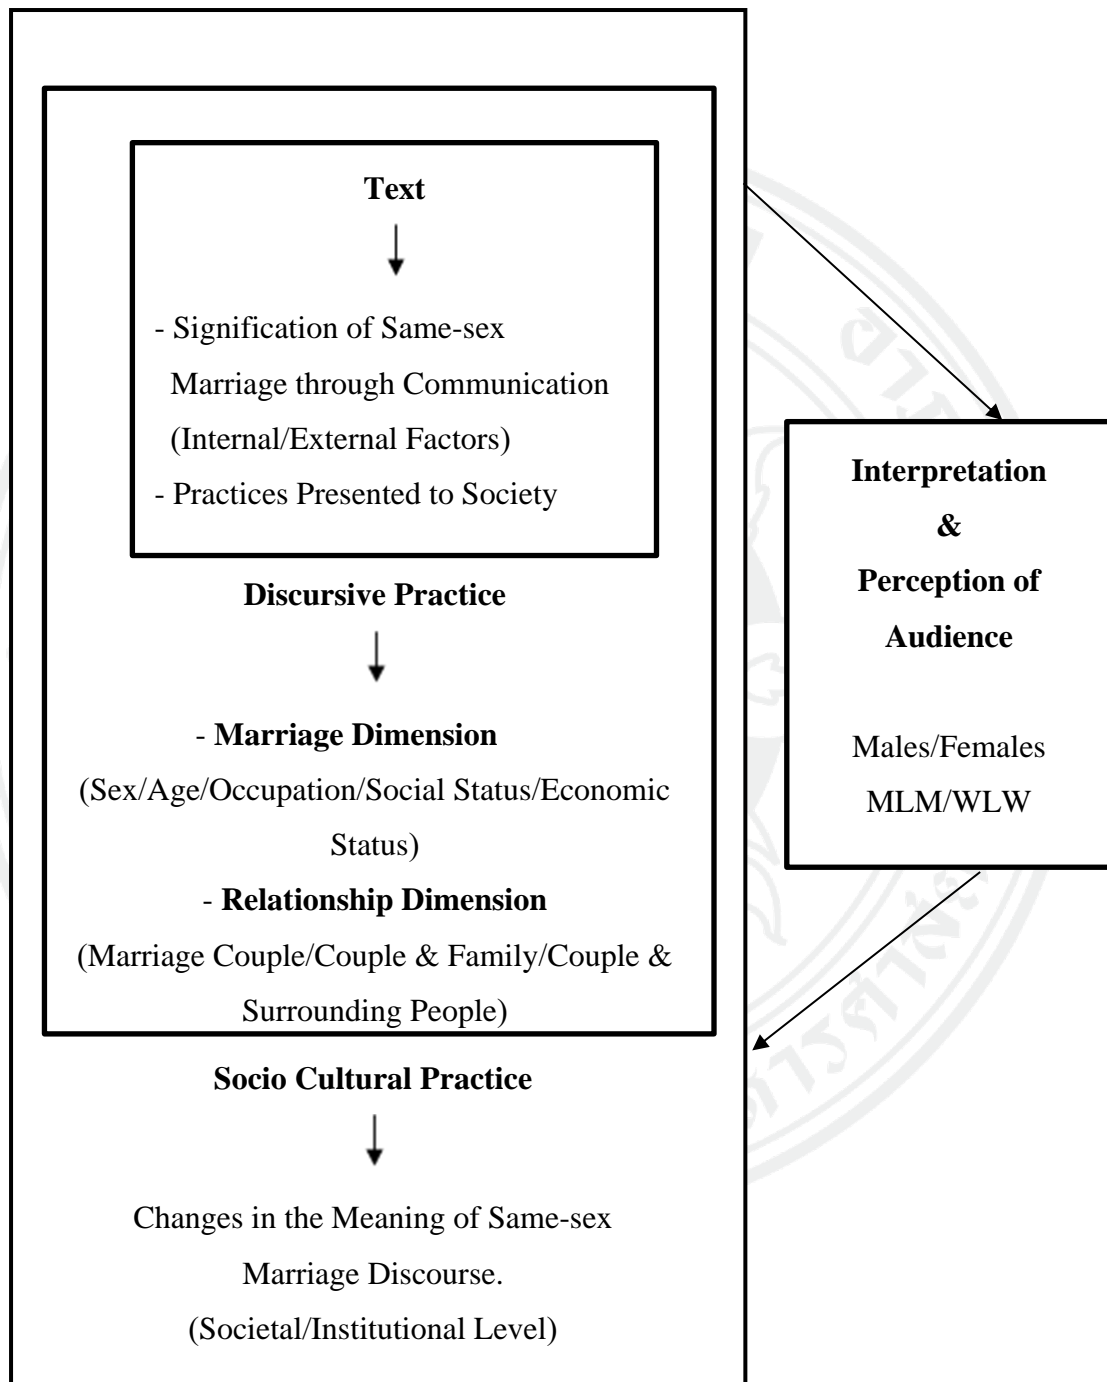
Text

- Signification of Same-sex Marriage through Communication (Internal/External Factors)
- Practices Presented to Society

Discursive Practice

- Marriage Dimension
(Sex/Age/Occupation/Social Status/Economic Status)
- Relationship Dimension
(Marriage Couple/Couple & Family/Couple & Surrounding People)

Socio Cultural Practice

Changes in the Meaning of Same-sex Marriage Discourse.
(Societal/Institutional Level)

Interpretation
&
Perception of
Audience

Males/Females
MLM/WLW